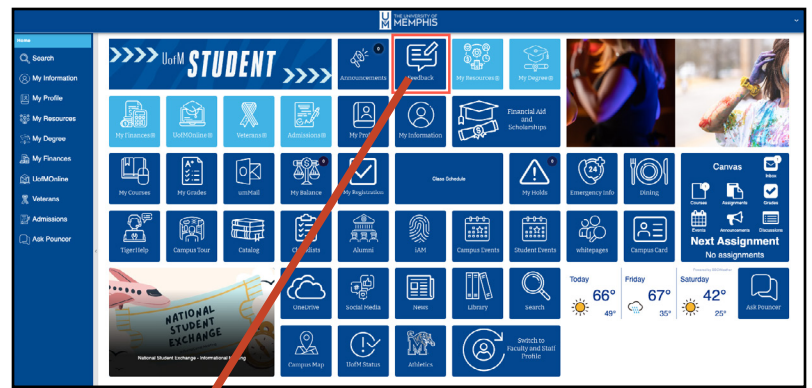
THE UNIVERSITY OF MEMPHIS

Home
Search
My Information
My Profile
My Resources
My Degree
My Finances
UofMOnline
Veterans
Admissions
Ask Pouncer

UofM STUDENT

Announcements 0
Feedback
My Resources
My Degree

My Finances
UofMOnline
Veterans
Admissions
My Profile
My Information
Financial Aid and Scholarships

My Courses
My Grades
umMail
My Balance 0
My Registration
Class Schedule
My Holds 0
Emergency Info
Dining

Canvas
Inbox
Courses
Assignments
Grades
Events
Announcements
Discussions
Next Assignment
No assignments

TigerHelp
Campus Tour
Catalog
Checklists
Alumni
IAM
Campus Events
Student Events
whitepages
Campus Card

NATIONAL STUDENT EXCHANGE
National Student Exchange - International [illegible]

OneDrive
Social Media
News
Library
Search

Today 66° 49°
Friday 67° 35°
Saturday 42° 25°
Ask Pouncer

Campus Map
UofM Status
Athletics
Switch to Faculty and Staff Profile